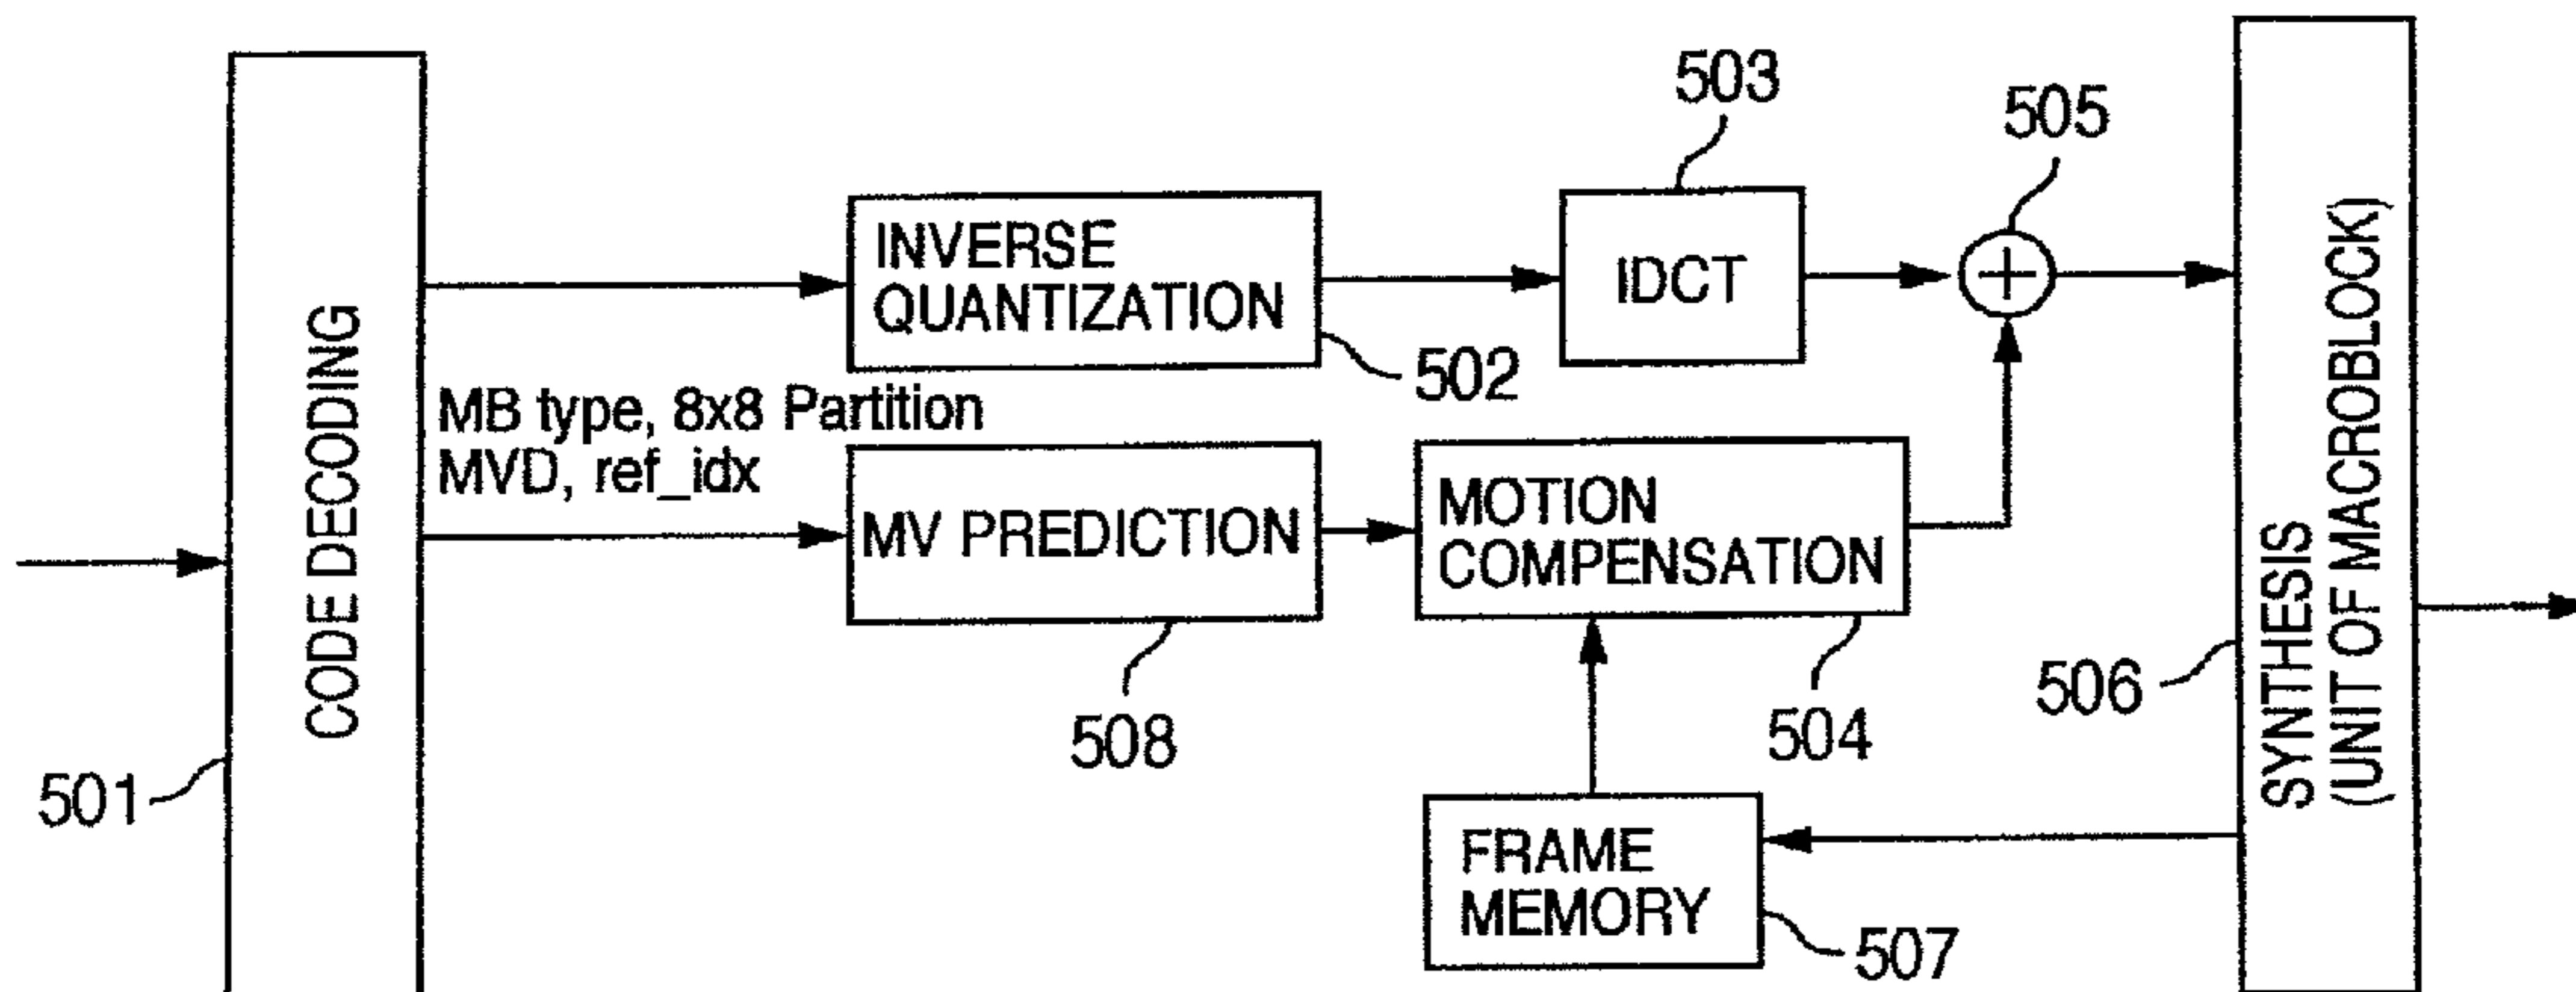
CODE DECODING

501

INVERSE QUANTIZATION

502

503

IDCT

505

MB type, 8x8 Partition
MVD, ref_idx

MV PREDICTION

508

MOTION COMPENSATION

504

FRAME MEMORY

507

SYNTHESIS (UNIT OF MACROBLOCK)

506